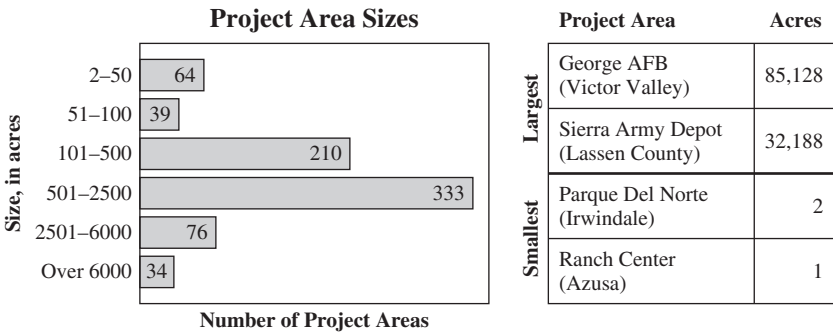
Project Area Sizes

Size, in acres

| Size, in acres | Number of Project Areas |
|---|---|
| 2–50 | 64 |
| 51–100 | 39 |
| 101–500 | 210 |
| 501–2500 | 333 |
| 2501–6000 | 76 |
| Over 6000 | 34 |

Number of Project Areas

| | Project Area | Acres |
|---|---|---|
| Largest | George AFB (Victor Valley) | 85,128 |
| Largest | Sierra Army Depot (Lassen County) | 32,188 |
| Smallest | Parque Del Norte (Irwindale) | 2 |
| Smallest | Ranch Center (Azusa) | 1 |